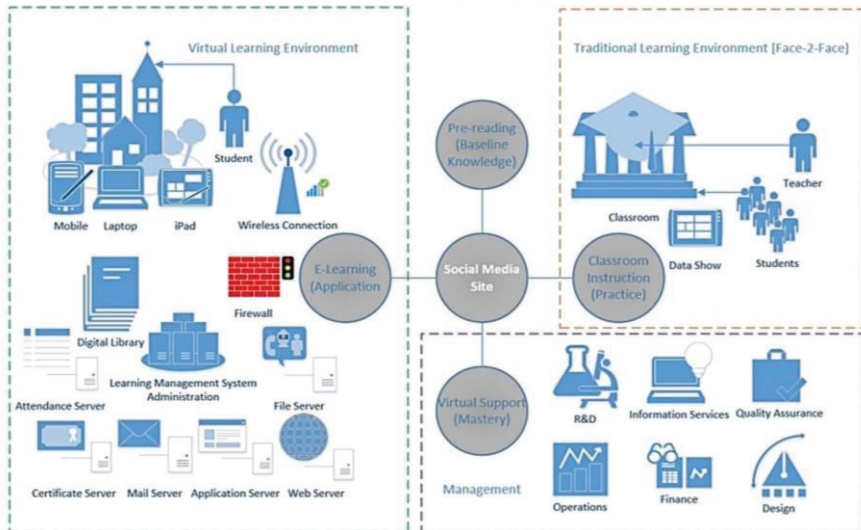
Virtual Learning Environment

Student

Mobile Laptop iPad

Wireless Connection

E-Learning (Application)

Firewall

Digital Library

Learning Management System Administration

Attendance Server

File Server

Certificate Server Mail Server Application Server Web Server

Pre-reading (Baseline Knowledge)

Social Media Site

Virtual Support (Mastery)

Traditional Learning Environment [Face-2-Face]

Teacher

Classroom

Data Show

Students

Classroom Instruction (Practice)

R&D

Information Services

Quality Assurance

Management

Operations

Finance

Design